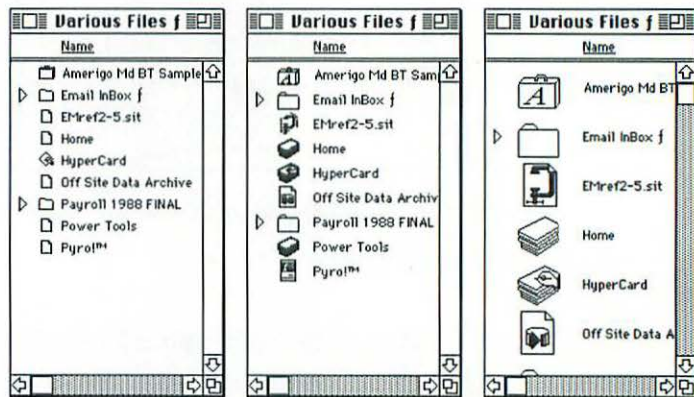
Various Files ƒ

Name

Amerigo Md BT Sample
Email InBox ƒ
EMref2-5.sit
Home
HyperCard
Off Site Data Archive
Payroll 1988 FINAL
Power Tools
Pyro!™

Various Files ƒ

Name

Amerigo Md BT Sam
Email InBox ƒ
EMref2-5.sit
Home
HyperCard
Off Site Data Archiv
Payroll 1988 FINAL
Power Tools
Pyro!™

Various Files ƒ

Name

Amerigo Md BT
Email InBox ƒ
EMref2-5.sit
Home
HyperCard
Off Site Data A